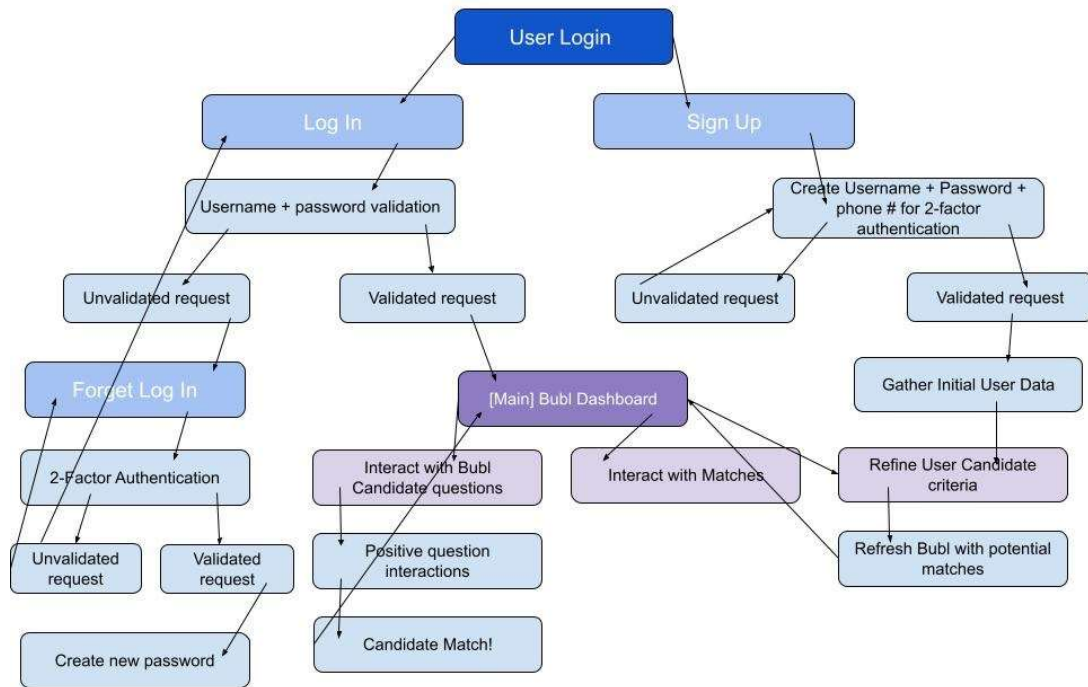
User Login

Log In

Sign Up

Username + password validation

Create Username + Password + phone # for 2-factor authentication

Unvalidated request

Validated request

Unvalidated request

Validated request

Forget Log In

[Main] Bubl Dashboard

Gather Initial User Data

2-Factor Authentication

Interact with Bubl Candidate questions

Interact with Matches

Refine User Candidate criteria

Unvalidated request

Validated request

Positive question interactions

Refresh Bubl with potential matches

Create new password

Candidate Match!